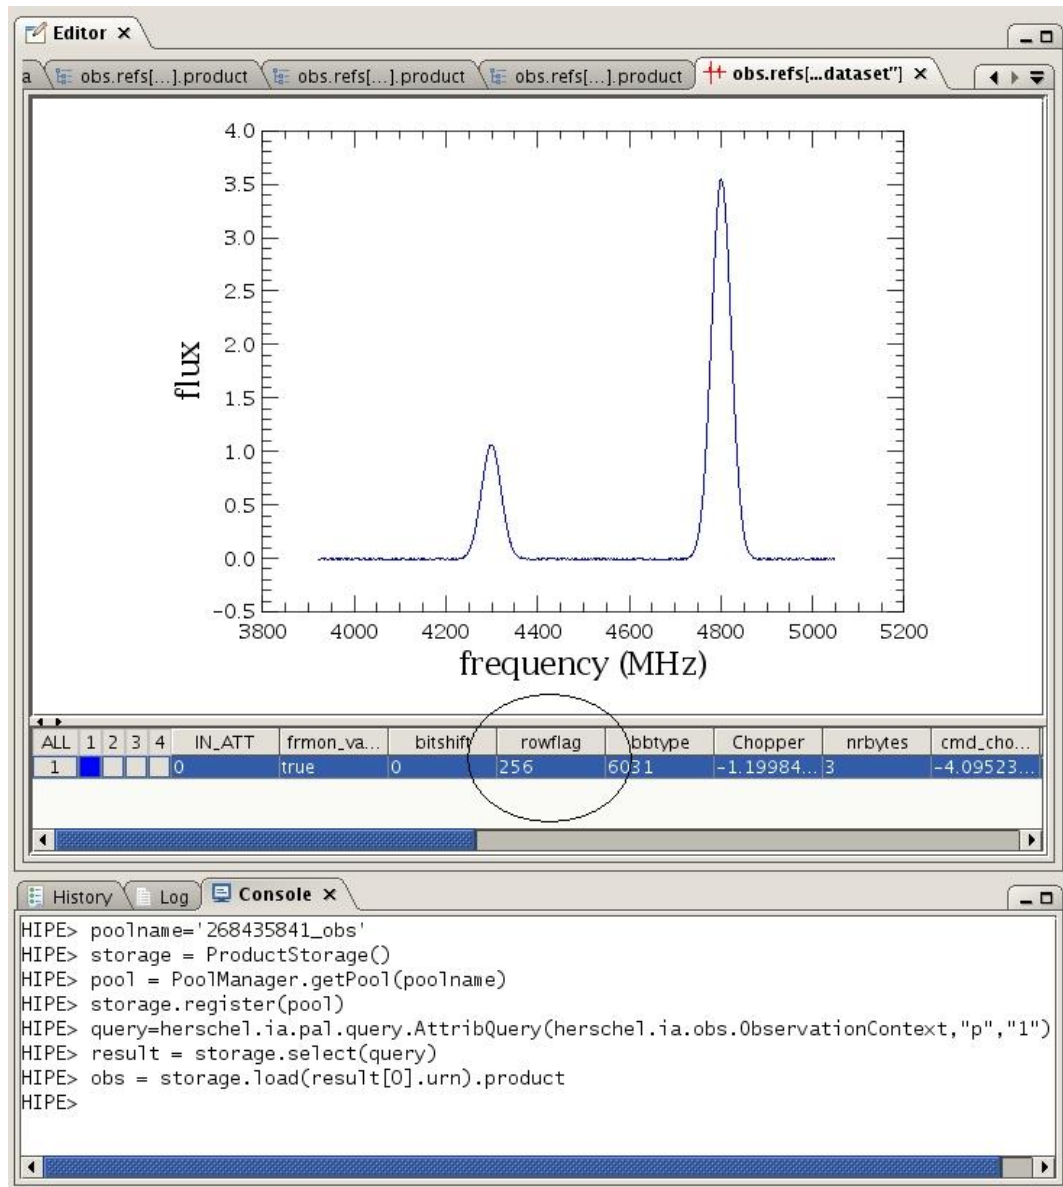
Editor ×

a | obs.refs[...].product | obs.refs[...].product | obs.refs[...].product | obs.refs[...dataset"] ×

4.0
3.5
3.0
2.5
2.0
1.5
1.0
0.5
0.0
−0.5

flux

3800 4000 4200 4400 4600 4800 5000 5200

frequency (MHz)

| ALL | 1 | 2 | 3 | 4 | IN_ATT | frmon_va... | bitshift | rowflag | bbtype | Chopper | nrbytes | cmd_cho... |
|---|---|---|---|---|---|---|---|---|---|---|---|---|
| 1 | | | | | 0 | true | 0 | 256 | 6031 | -1.19984... | 3 | -4.09523... |

History | Log | Console ×

HIPE> poolname='268435841_obs'
HIPE> storage = ProductStorage()
HIPE> pool = PoolManager.getPool(poolname)
HIPE> storage.register(pool)
HIPE> query=herschel.ia.pal.query.AttribQuery(herschel.ia.obs.ObservationContext,"p","1")
HIPE> result = storage.select(query)
HIPE> obs = storage.load(result[0].urn).product
HIPE>